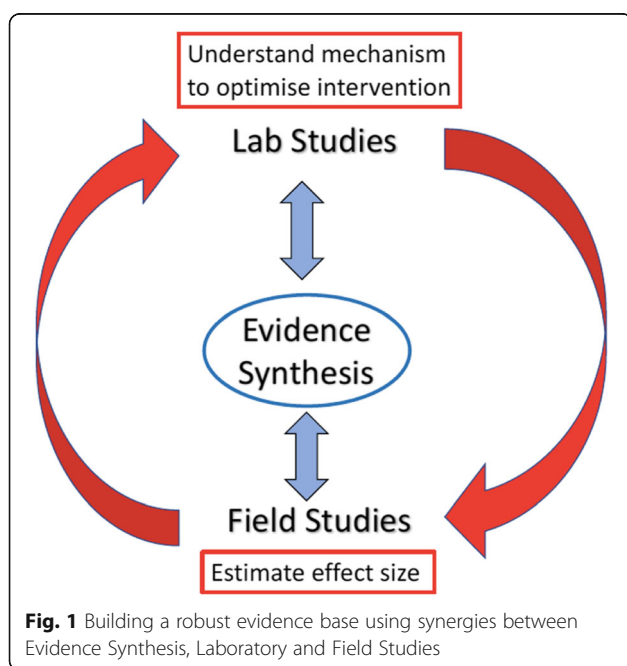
Understand mechanism to optimise intervention

Lab Studies

Evidence Synthesis

Field Studies

Estimate effect size

**Fig. 1** Building a robust evidence base using synergies between Evidence Synthesis, Laboratory and Field Studies